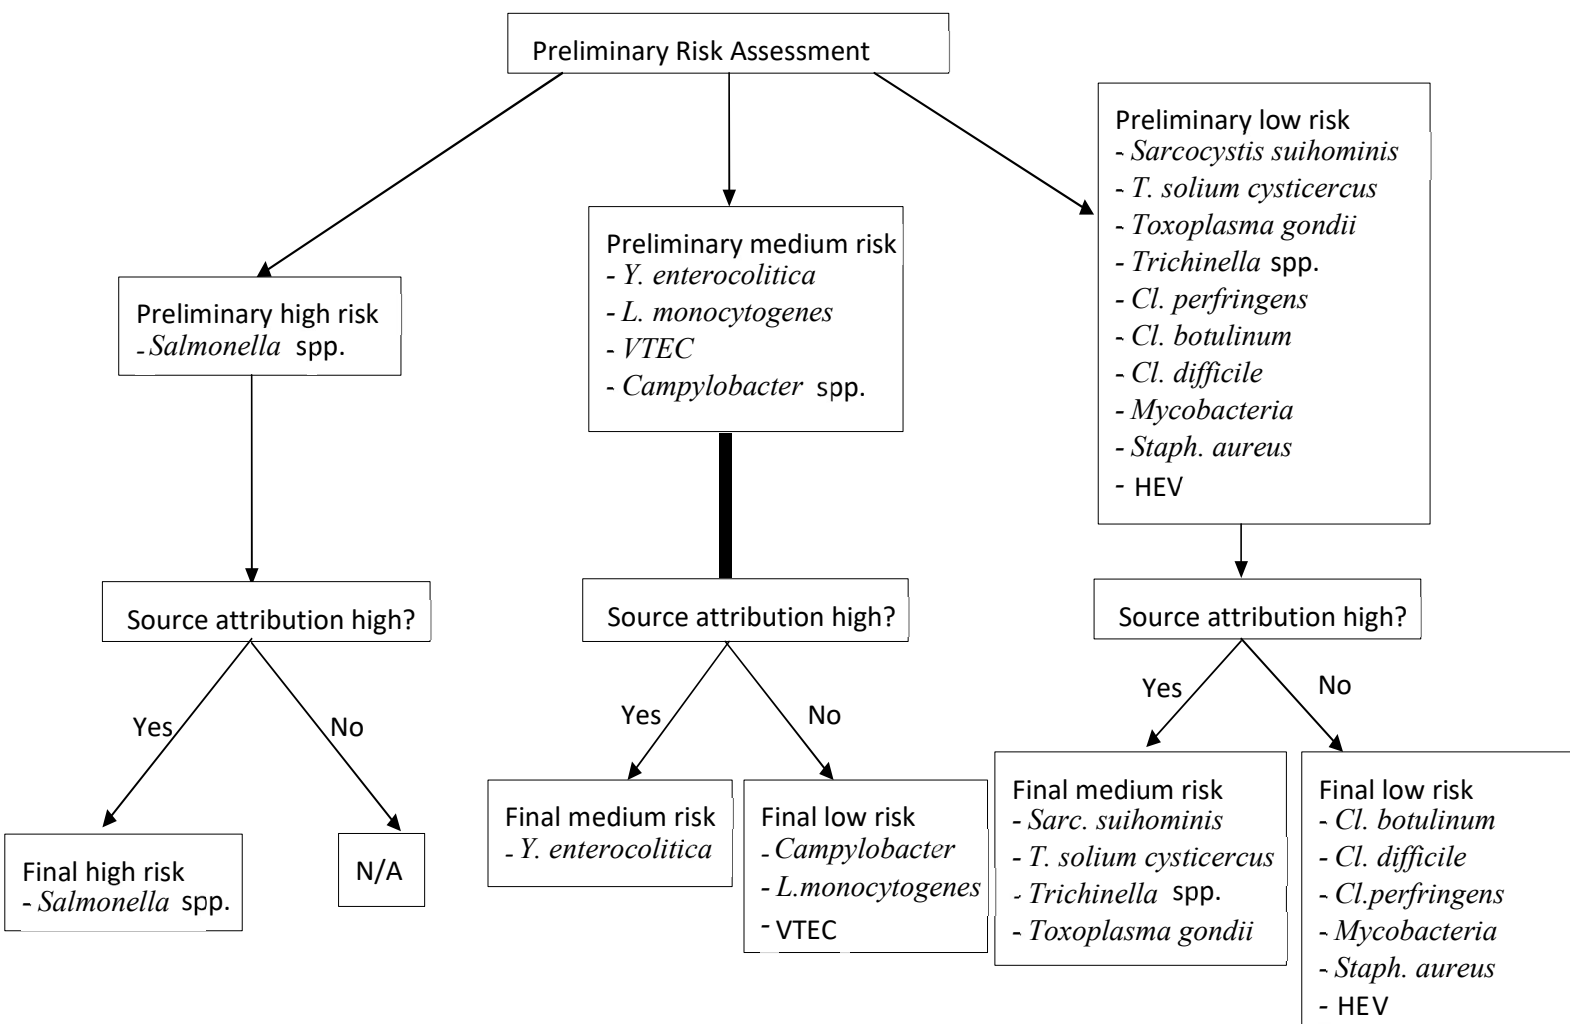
Preliminary Risk Assessment

Preliminary high risk
- Salmonella spp.

Source attribution high?

Yes

No

Final high risk
- Salmonella spp.

N/A

Preliminary medium risk
- Y. enterocolitica
- L. monocytogenes
- VTEC
- Campylobacter spp.

Source attribution high?

Yes

No

Final medium risk
- Y. enterocolitica

Final low risk
- Campylobacter
- L.monocytogenes
- VTEC

Preliminary low risk
- Sarcocystis suihominis
- T. solium cysticercus
- Toxoplasma gondii
- Trichinella spp.
- Cl. perfringens
- Cl. botulinum
- Cl. difficile
- Mycobacteria
- Staph. aureus
- HEV

Source attribution high?

Yes

No

Final medium risk
- Sarc. suihominis
- T. solium cysticercus
- Trichinella spp.
- Toxoplasma gondii

Final low risk
- Cl. botulinum
- Cl. difficile
- Cl.perfringens
- Mycobacteria
- Staph. aureus
- HEV